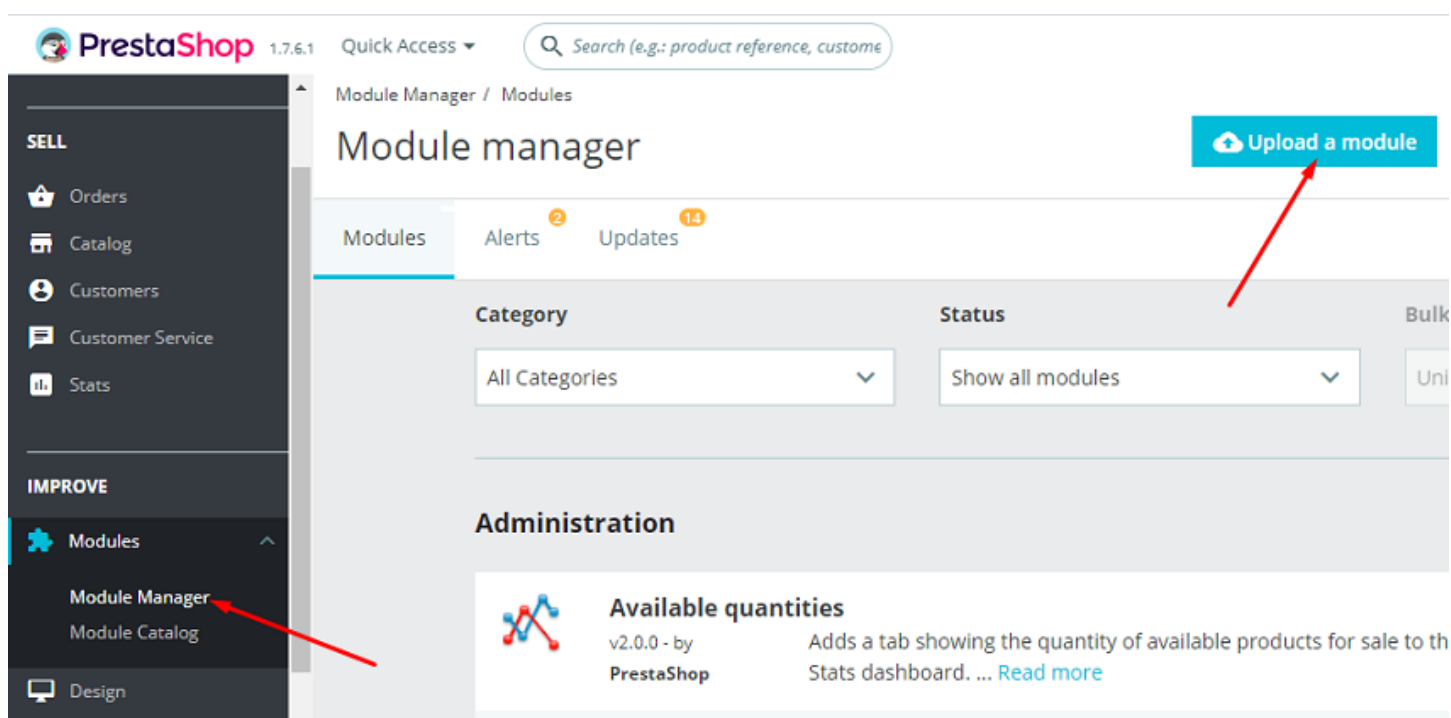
PrestaShop 1.7.6.1 Quick Access

Search (e.g.: product reference, custome

SELL

Orders

Catalog

Customers

Customer Service

Stats

IMPROVE

Modules

Module Manager

Module Catalog

Design

Module Manager / Modules

Module manager

Upload a module

Modules

Alerts 2

Updates 14

Category

All Categories

Status

Show all modules

Bulk

Uni

Administration

Available quantities

v2.0.0 - by PrestaShop

Adds a tab showing the quantity of available products for sale to th Stats dashboard. ... Read more